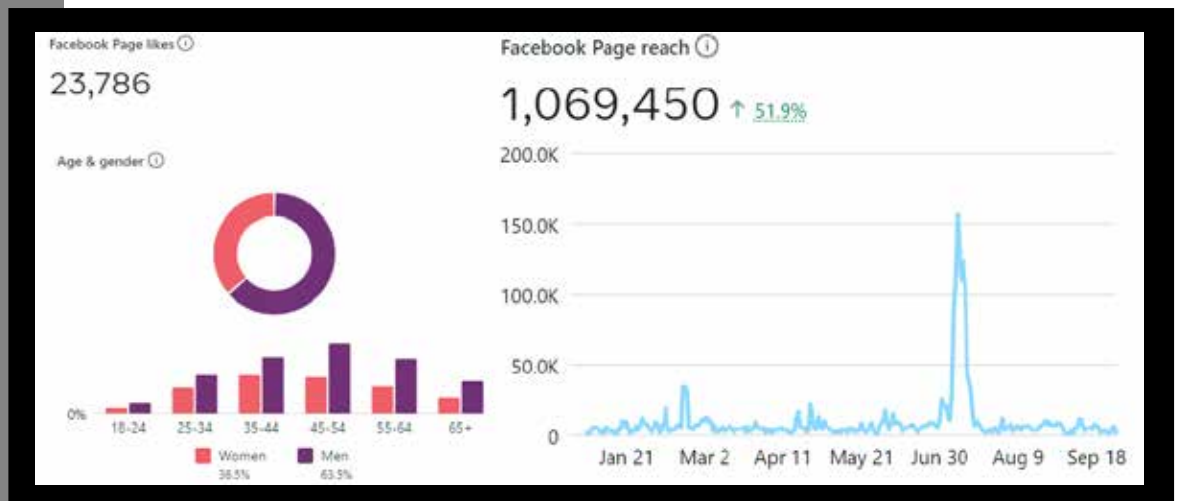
Facebook Page likes ⓘ
23,786

Age & gender ⓘ

0%
18-24
25-34
35-44
45-54
55-64
65+

Women
36.5%
Men
63.5%

Facebook Page reach ⓘ
1,069,450 ↑ 51.9%

200.0K
150.0K
100.0K
50.0K
0

Jan 21
Mar 2
Apr 11
May 21
Jun 30
Aug 9
Sep 18